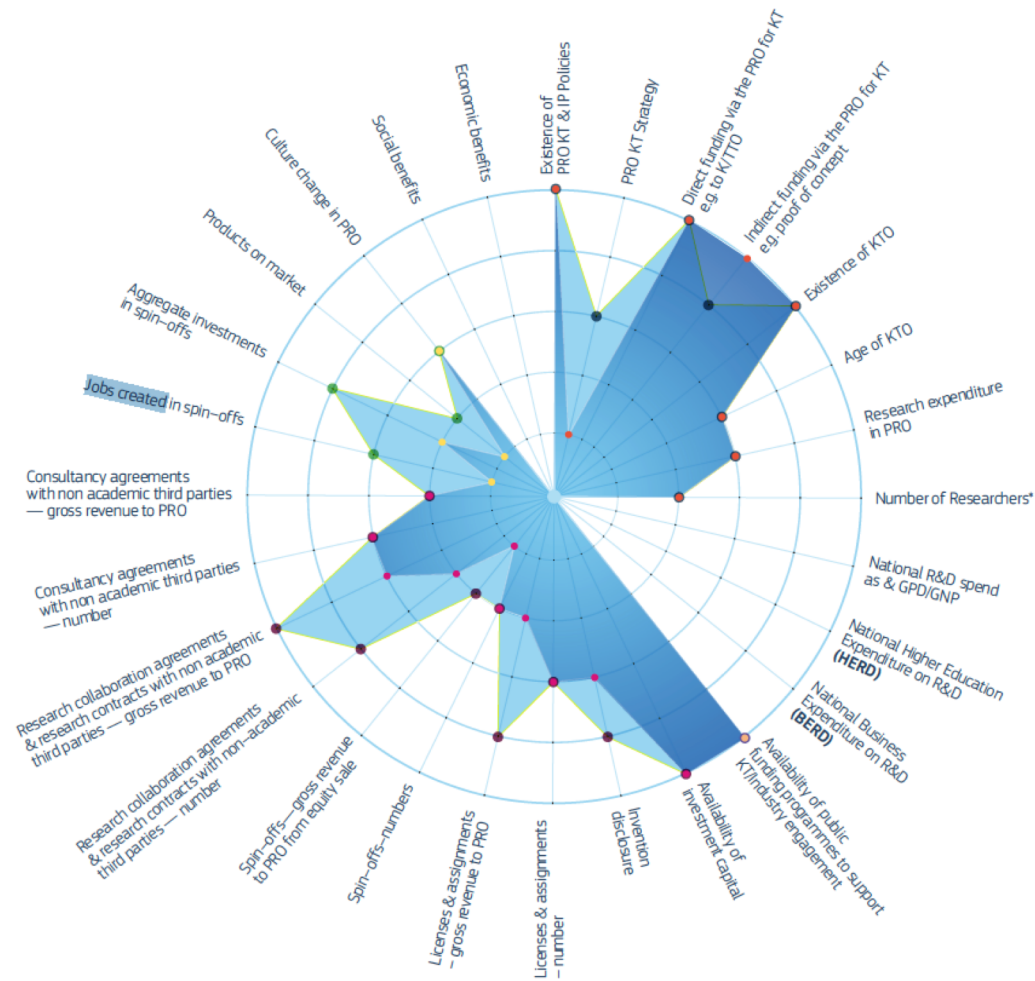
Existence of PRO KT & IP Policies

PRO KT Strategy

Direct funding via the PRO for KT e.g. to K/TTO

Indirect funding via the PRO for KT e.g. proof of concept

Existence of KTO

Age of KTO

Research expenditure in PRO

Number of Researchers*

National R&D spend as & GPD/GNP

National Higher Education Expenditure on R&D (HERD)

National Business Expenditure on R&D (BERD)

Availability of public funding programmes to support KT/industry engagement

Availability of investment capital

Invention disclosure

Licenses & assignments – number

Licenses & assignments – gross revenue to PRO

Spin-offs–numbers

Spin-offs–gross revenue to PRO from equity sale

Research collaboration agreements & research contracts with non-academic third parties — number

Research collaboration agreements & research contracts with non academic third parties — gross revenue to PRO

Consultancy agreements with non academic third parties — number

Consultancy agreements with non academic third parties — gross revenue to PRO

Jobs created in spin-offs

Aggregate investments in spin-offs

Products on market

Culture change in PRO

Social benefits

Economic benefits